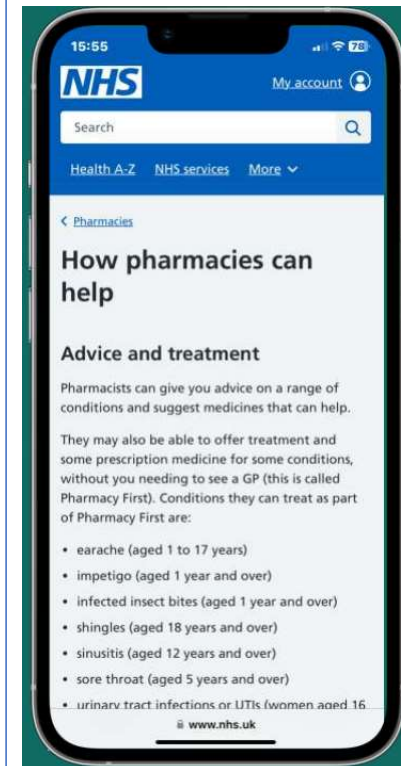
15:55

78

NHS

My account

Search

Health A-Z NHS services More

< Pharmacies

How pharmacies can help

Advice and treatment

Pharmacists can give you advice on a range of conditions and suggest medicines that can help.

They may also be able to offer treatment and some prescription medicine for some conditions, without you needing to see a GP (this is called Pharmacy First). Conditions they can treat as part of Pharmacy First are:

• earache (aged 1 to 17 years)
• impetigo (aged 1 year and over)
• infected insect bites (aged 1 year and over)
• shingles (aged 18 years and over)
• sinusitis (aged 12 years and over)
• sore throat (aged 5 years and over)
• urinary tract infections or UTIs (women aged 16 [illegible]

www.nhs.uk